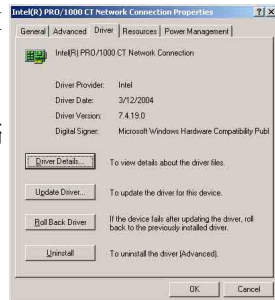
Intel(R) PRO/1000 CT Network Connection Properties

?
X

General | Advanced | Driver | Resources | Power Management

Intel(R) PRO/1000 CT Network Connection

Driver Provider: Intel

Driver Date: 3/12/2004

Driver Version: 7.4.19.0

Digital Signer: Microsoft Windows Hardware Compatibility Publ

Driver Details...
To view details about the driver files.

Update Driver...
To update the driver for this device.

Roll Back Driver
If the device fails after updating the driver, roll back to the previously installed driver.

Uninstall
To uninstall the driver (Advanced).

OK
Cancel